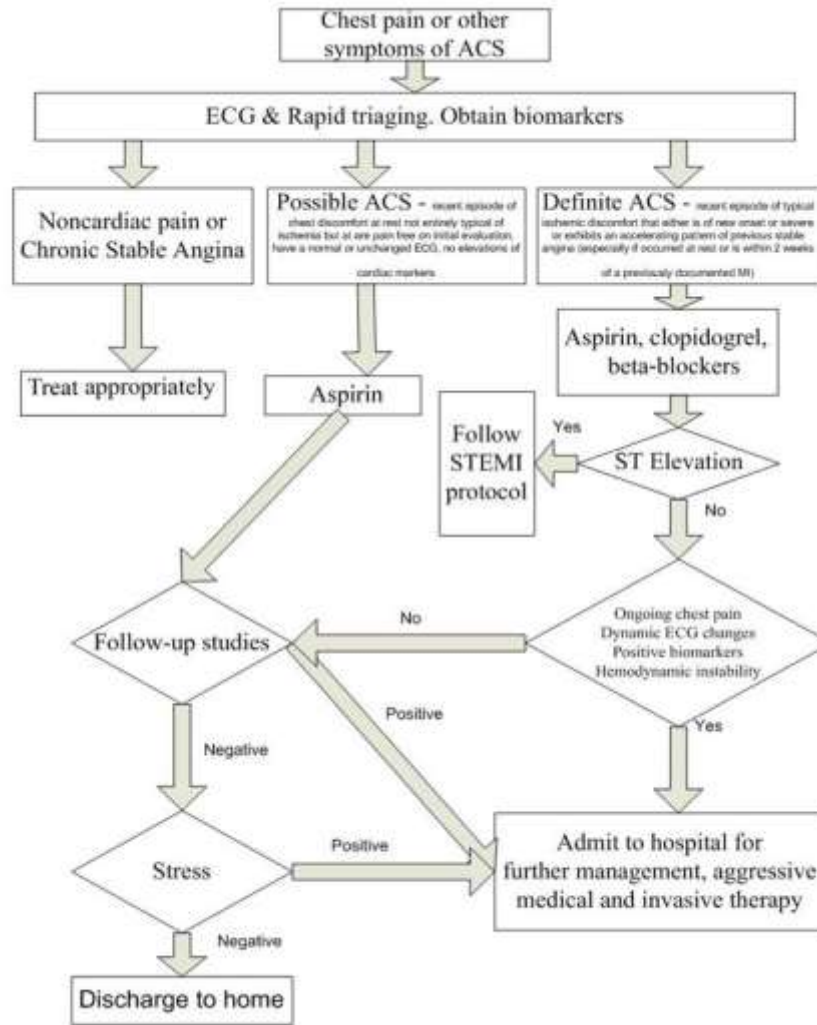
Chest pain or other symptoms of ACS

ECG & Rapid triaging. Obtain biomarkers

Noncardiac pain or Chronic Stable Angina

Possible ACS - recent episode of chest discomfort at rest not entirely typical of ischemia but at are pain free on initial evaluation, have a normal or unchanged ECG, no elevations of cardiac markers

Definite ACS - recent episode of typical ischemic discomfort that either is of new onset or severe or exhibits an accelerating pattern of previous stable angina (especially if occurred at rest or is within 2 weeks of a previously documented MI)

Treat appropriately

Aspirin

Aspirin, clopidogrel, beta-blockers

Follow STEMI protocol

Yes

ST Elevation

No

Follow-up studies

No

Ongoing chest pain
Dynamic ECG changes
Positive biomarkers
Hemodynamic instability

Positive

Yes

Negative

Stress

Positive

Admit to hospital for further management, aggressive medical and invasive therapy

Negative

Discharge to home